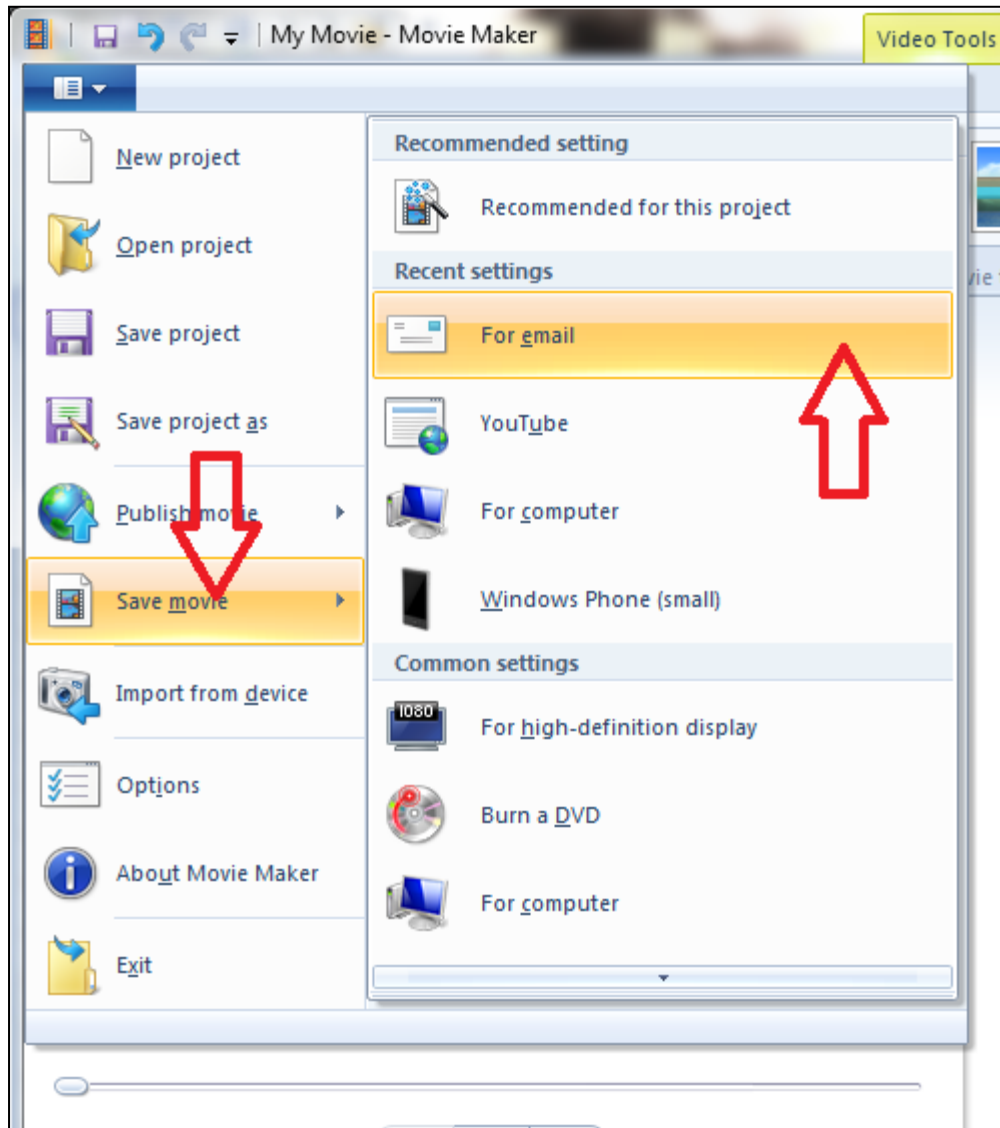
My Movie - Movie Maker

Video Tools

New project

Open project

Save project

Save project as

Publish movie

Save movie

Import from device

Options

About Movie Maker

Exit

Recommended setting

Recommended for this project

Recent settings

For email

YouTube

For computer

Windows Phone (small)

Common settings

1080

For high-definition display

Burn a DVD

For computer

vie